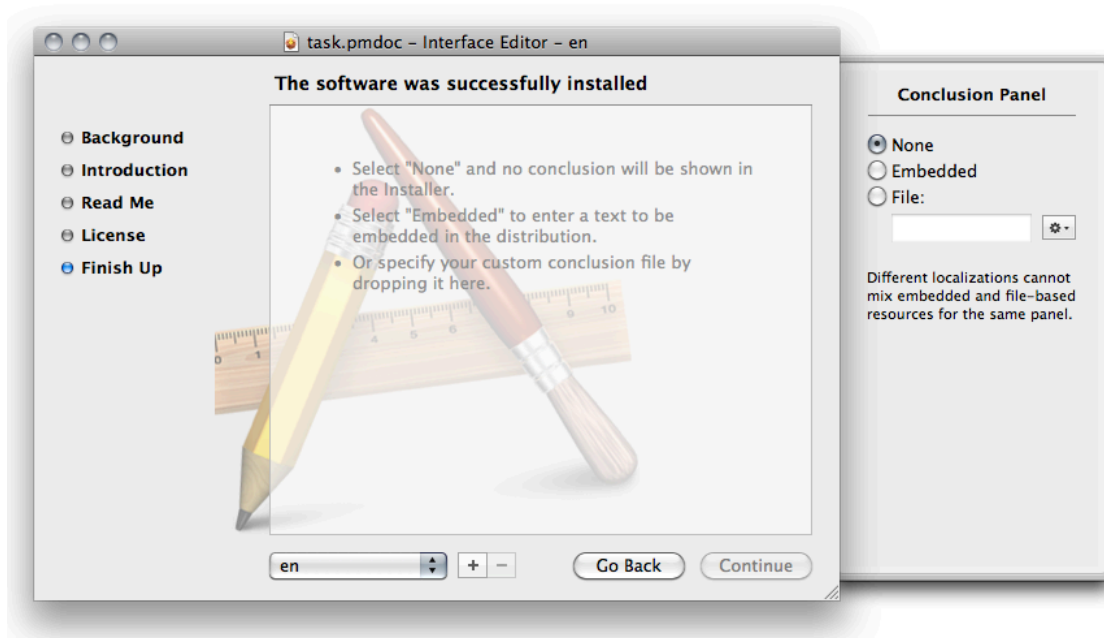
task.pmdoc – Interface Editor – en

The software was successfully installed

Background
Introduction
Read Me
License
Finish Up

• Select "None" and no conclusion will be shown in the Installer.
• Select "Embedded" to enter a text to be embedded in the distribution.
• Or specify your custom conclusion file by dropping it here.

en
+ −
Go Back
Continue

Conclusion Panel

None
Embedded
File:

Different localizations cannot mix embedded and file-based resources for the same panel.